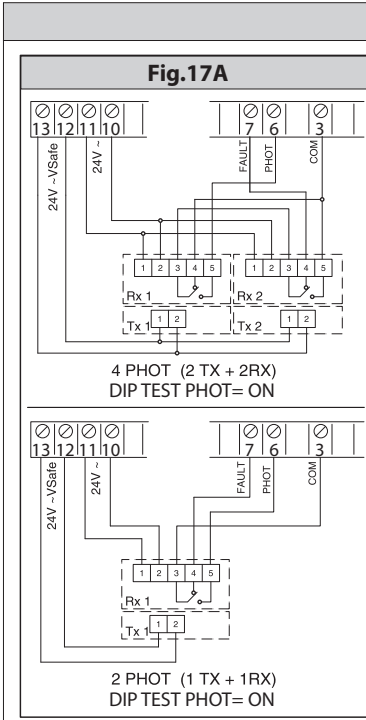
Fig.17A

13 12 11 10
24V ~VSafe
24V ~
7 6 3
FAULT
PHOT
COM

1 2 3 4 5
Rx 1
1 2 3 4 5
Rx 2
Tx 1 1 2
Tx 2 1 2

4 PHOT (2 TX + 2RX)
DIP TEST PHOT= ON

13 12 11 10
24V ~VSafe
24V ~
7 6 3
FAULT
PHOT
COM

1 2 3 4 5
Rx 1
Tx 1 1 2

2 PHOT (1 TX + 1RX)
DIP TEST PHOT= ON